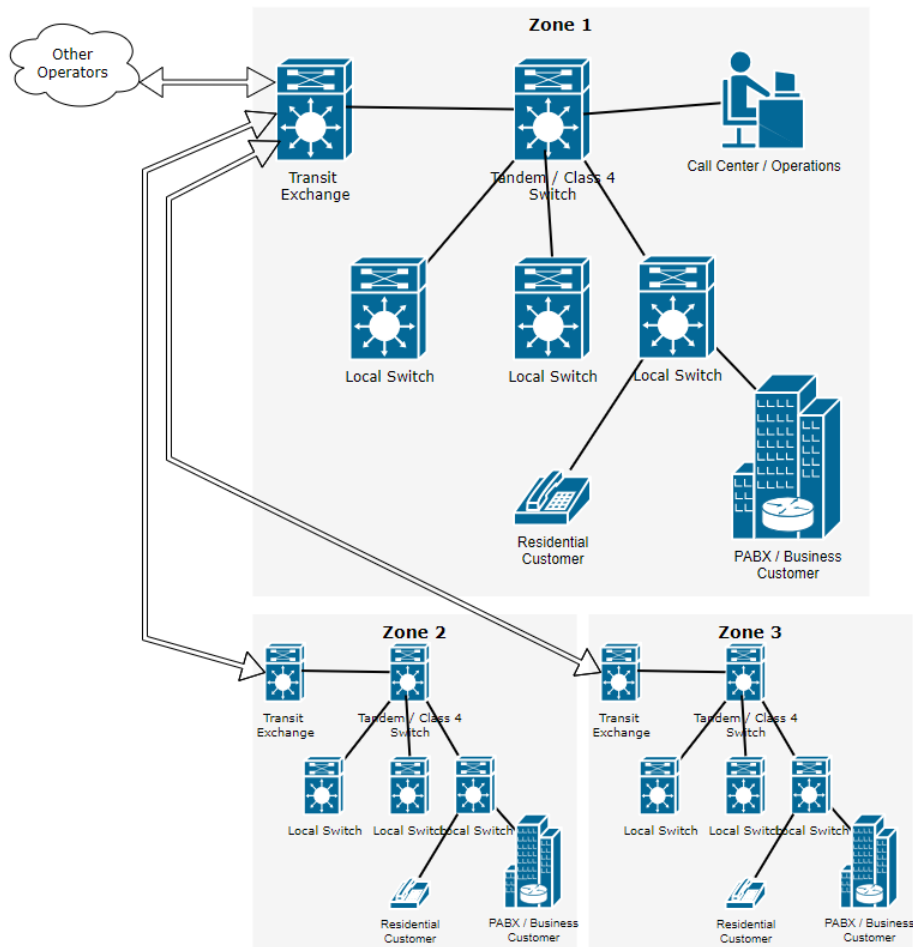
Zone 1

Other Operators

Transit Exchange

Tandem / Class 4 Switch

Call Center / Operations

Local Switch

Local Switch

Local Switch

Residential Customer

PABX / Business Customer

Zone 2

Transit Exchange

Tandem / Class 4 Switch

Local Switch

Local Switch

Local Switch

Residential Customer

PABX / Business Customer

Zone 3

Transit Exchange

Tandem / Class 4 Switch

Local Switch

Local Switch

Local Switch

Residential Customer

PABX / Business Customer